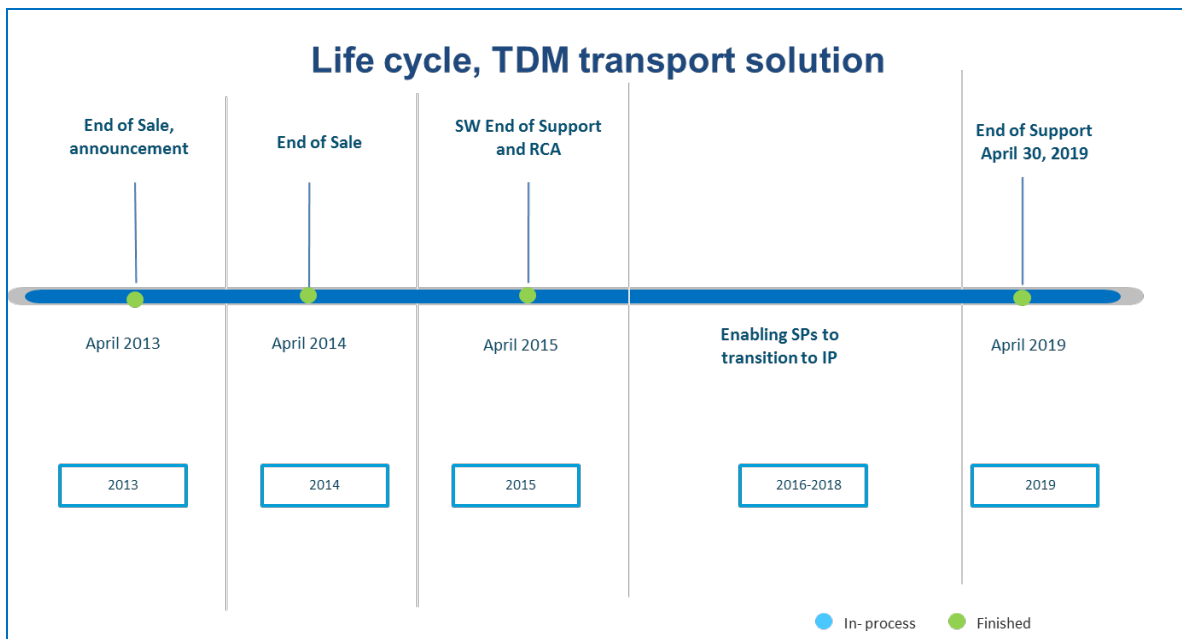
Life cycle, TDM transport solution

End of Sale, announcement

End of Sale

SW End of Support and RCA

End of Support April 30, 2019

April 2013

April 2014

April 2015

Enabling SPs to transition to IP

April 2019

2013

2014

2015

2016-2018

2019

In- process

Finished